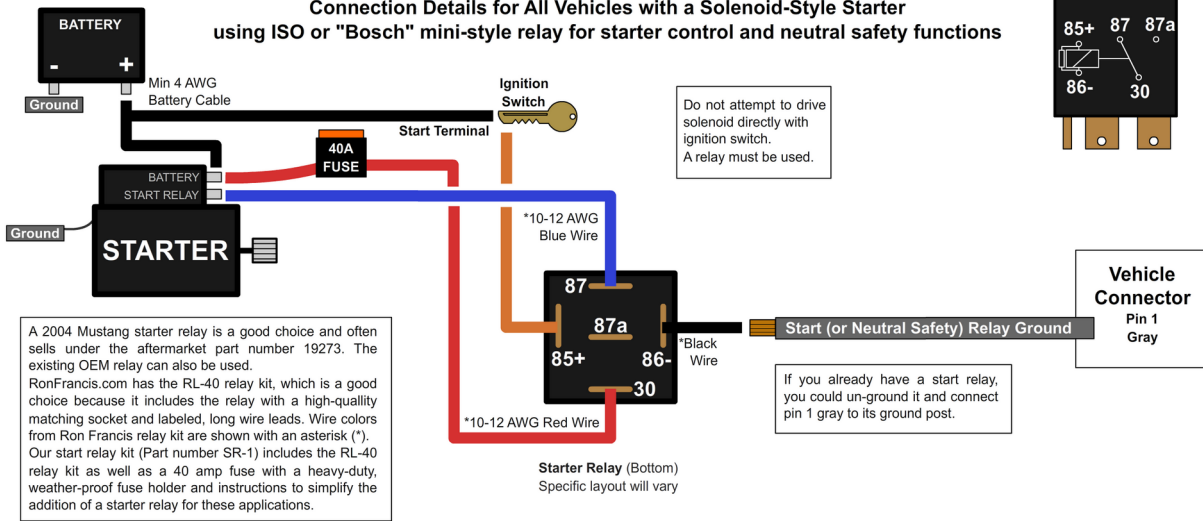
Connection Details for All Vehicles with a Solenoid-Style Starter
using ISO or "Bosch" mini-style relay for starter control and neutral safety functions

BATTERY
-
+
Ground
Min 4 AWG
Battery Cable

Ignition
Switch
Start Terminal

40A
FUSE

Do not attempt to drive solenoid directly with ignition switch.
A relay must be used.

85+
87
87a
86-
30

BATTERY
START RELAY
Ground
STARTER

*10-12 AWG
Blue Wire

87
87a
85+
86-
30

*Black
Wire

Start (or Neutral Safety) Relay Ground

Vehicle
Connector
Pin 1
Gray

A 2004 Mustang starter relay is a good choice and often sells under the aftermarket part number 19273. The existing OEM relay can also be used.
RonFrancis.com has the RL-40 relay kit, which is a good choice because it includes the relay with a high-quallity matching socket and labeled, long wire leads. Wire colors from Ron Francis relay kit are shown with an asterisk (*).
Our start relay kit (Part number SR-1) includes the RL-40 relay kit as well as a 40 amp fuse with a heavy-duty, weather-proof fuse holder and instructions to simplify the addition of a starter relay for these applications.

*10-12 AWG Red Wire

If you already have a start relay, you could un-ground it and connect pin 1 gray to its ground post.

Starter Relay (Bottom)
Specific layout will vary